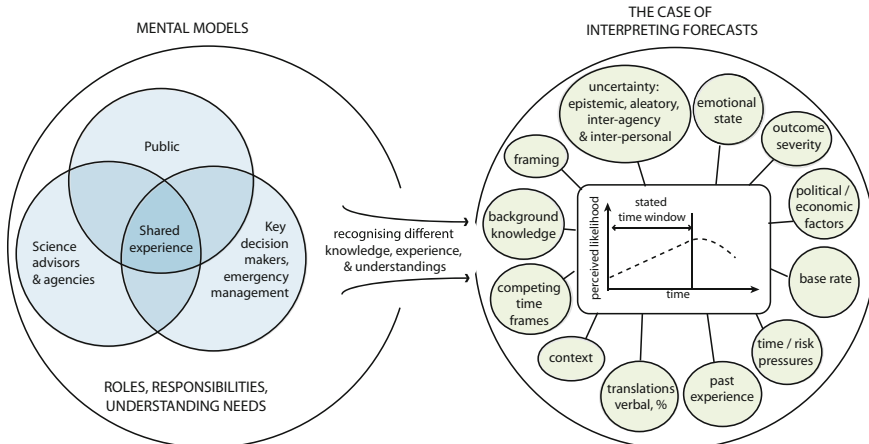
MENTAL MODELS

Public

Science advisors & agencies

Shared experience

Key decision makers, emergency management

ROLES, RESPONSIBILITIES, UNDERSTANDING NEEDS

recognising different knowledge, experience, & understandings

THE CASE OF INTERPRETING FORECASTS

uncertainty: epistemic, aleatory, inter-agency & inter-personal

emotional state

outcome severity

framing

political / economic factors

background knowledge

stated time window

perceived likelihood

time

base rate

competing time frames

time / risk pressures

context

translations verbal, %

past experience